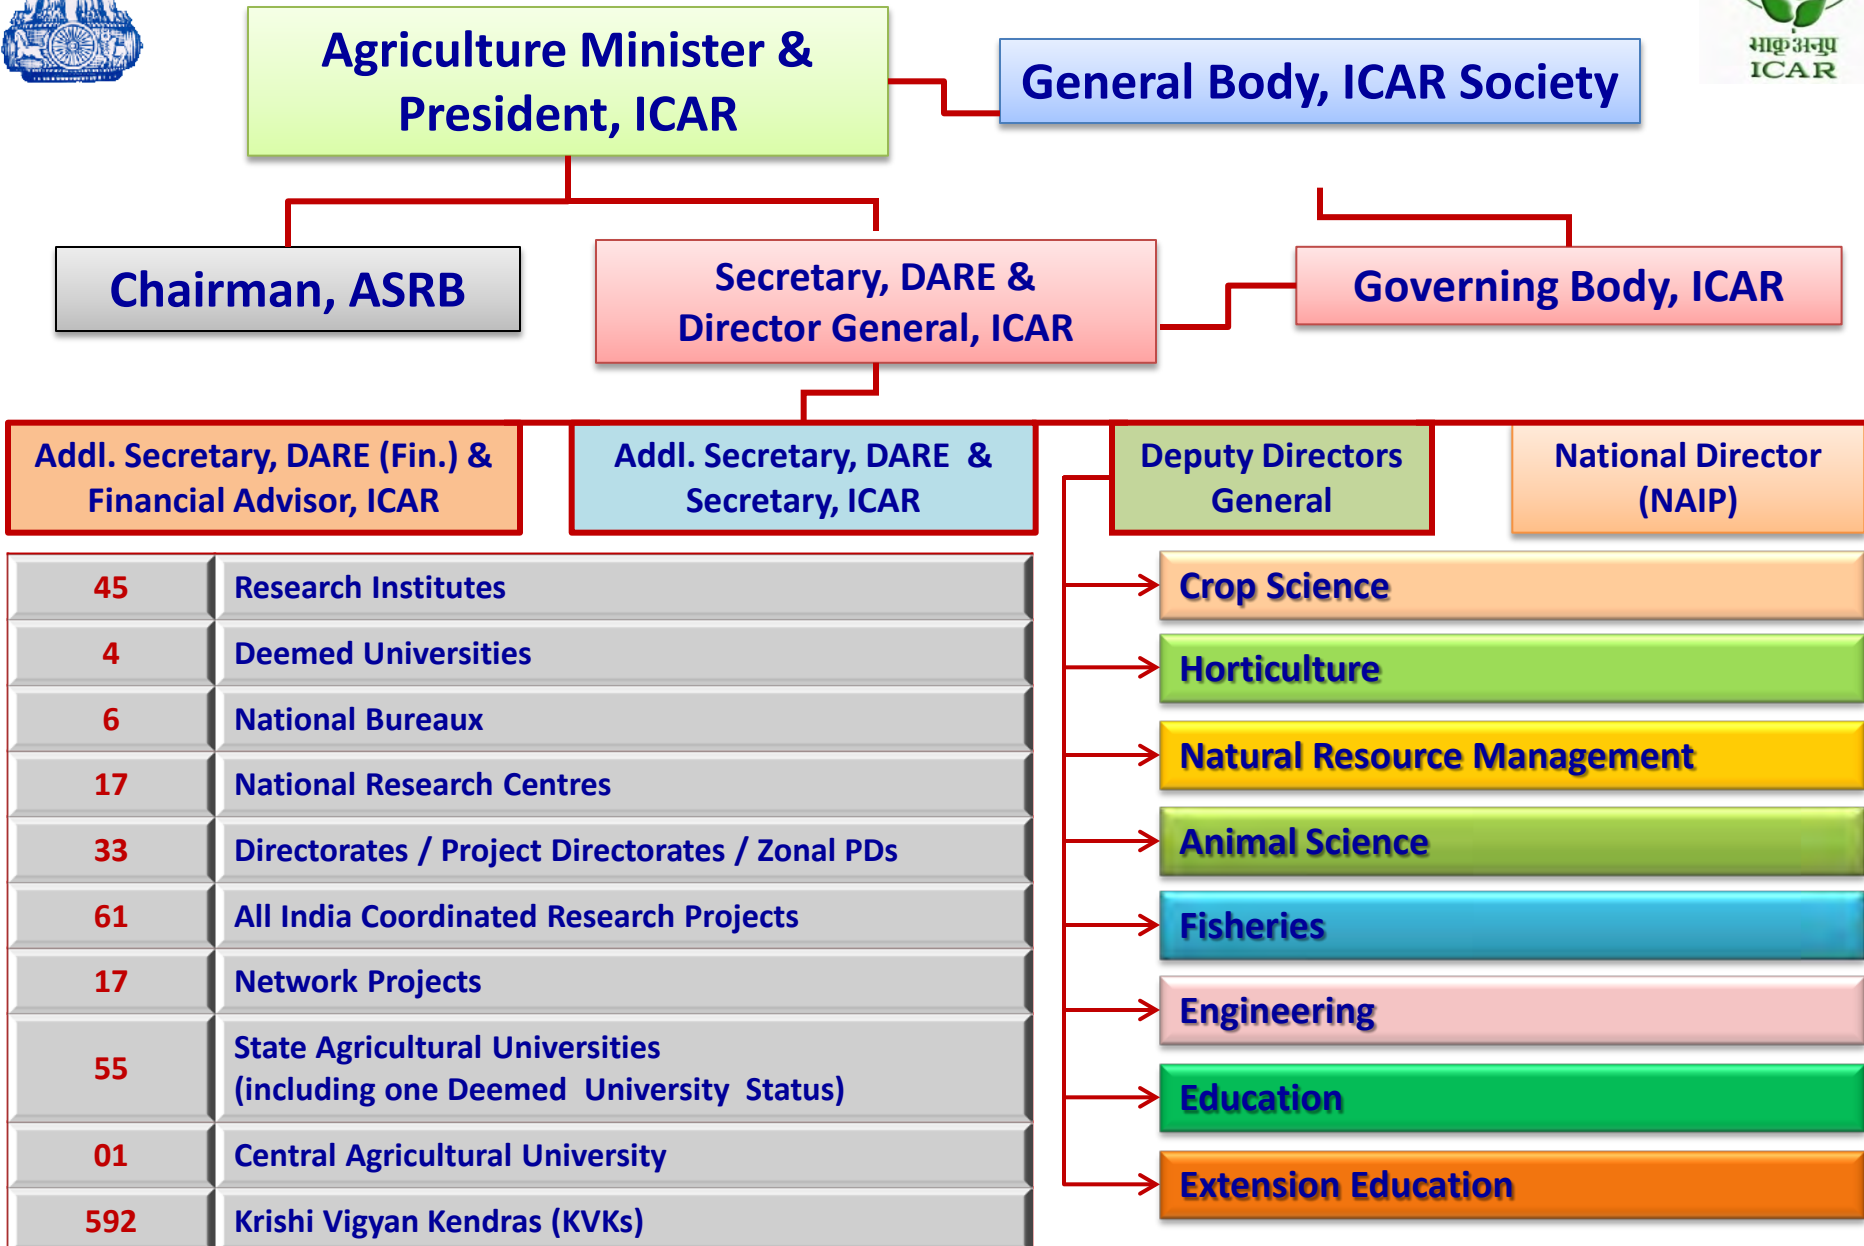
भाकृअनुप
ICAR

Agriculture Minister & President, ICAR

General Body, ICAR Society

Chairman, ASRB

Secretary, DARE & Director General, ICAR

Governing Body, ICAR

Addl. Secretary, DARE (Fin.) & Financial Advisor, ICAR

Addl. Secretary, DARE & Secretary, ICAR

Deputy Directors General

National Director (NAIP)

| | |
|---|---|
| 45 | Research Institutes |
| 4 | Deemed Universities |
| 6 | National Bureaux |
| 17 | National Research Centres |
| 33 | Directorates / Project Directorates / Zonal PDs |
| 61 | All India Coordinated Research Projects |
| 17 | Network Projects |
| 55 | State Agricultural Universities (including one Deemed University Status) |
| 01 | Central Agricultural University |
| 592 | Krishi Vigyan Kendras (KVKs) |

Crop Science
Horticulture
Natural Resource Management
Animal Science
Fisheries
Engineering
Education
Extension Education